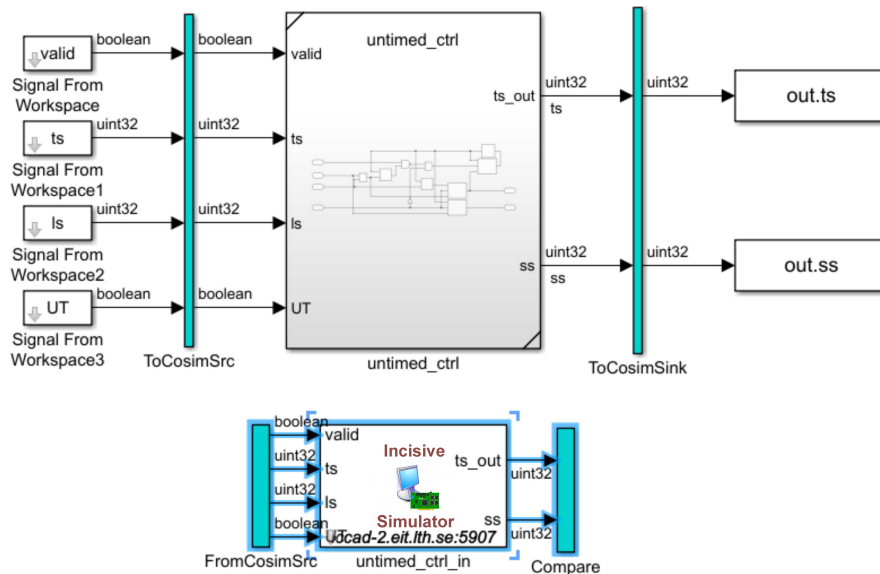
valid
boolean
Signal From Workspace

ts
uint32
Signal From Workspace1

ls
uint32
Signal From Workspace2

UT
boolean
Signal From Workspace3

boolean
uint32
uint32
boolean
ToCosimSrc

untimed_ctrl
valid
ts
ls
UT
ts_out
ss
untimed_ctrl

uint32
ts
uint32
ss
ToCosimSink

uint32
out.ts
uint32
out.ss

boolean
uint32
uint32
boolean
FromCosimSrc

valid
ts
ls
UT
Incisive
Simulator
ts_out
ss
ucad-2.eit.lth.se:5907
untimed_ctrl_in

uint32
uint32
Compare